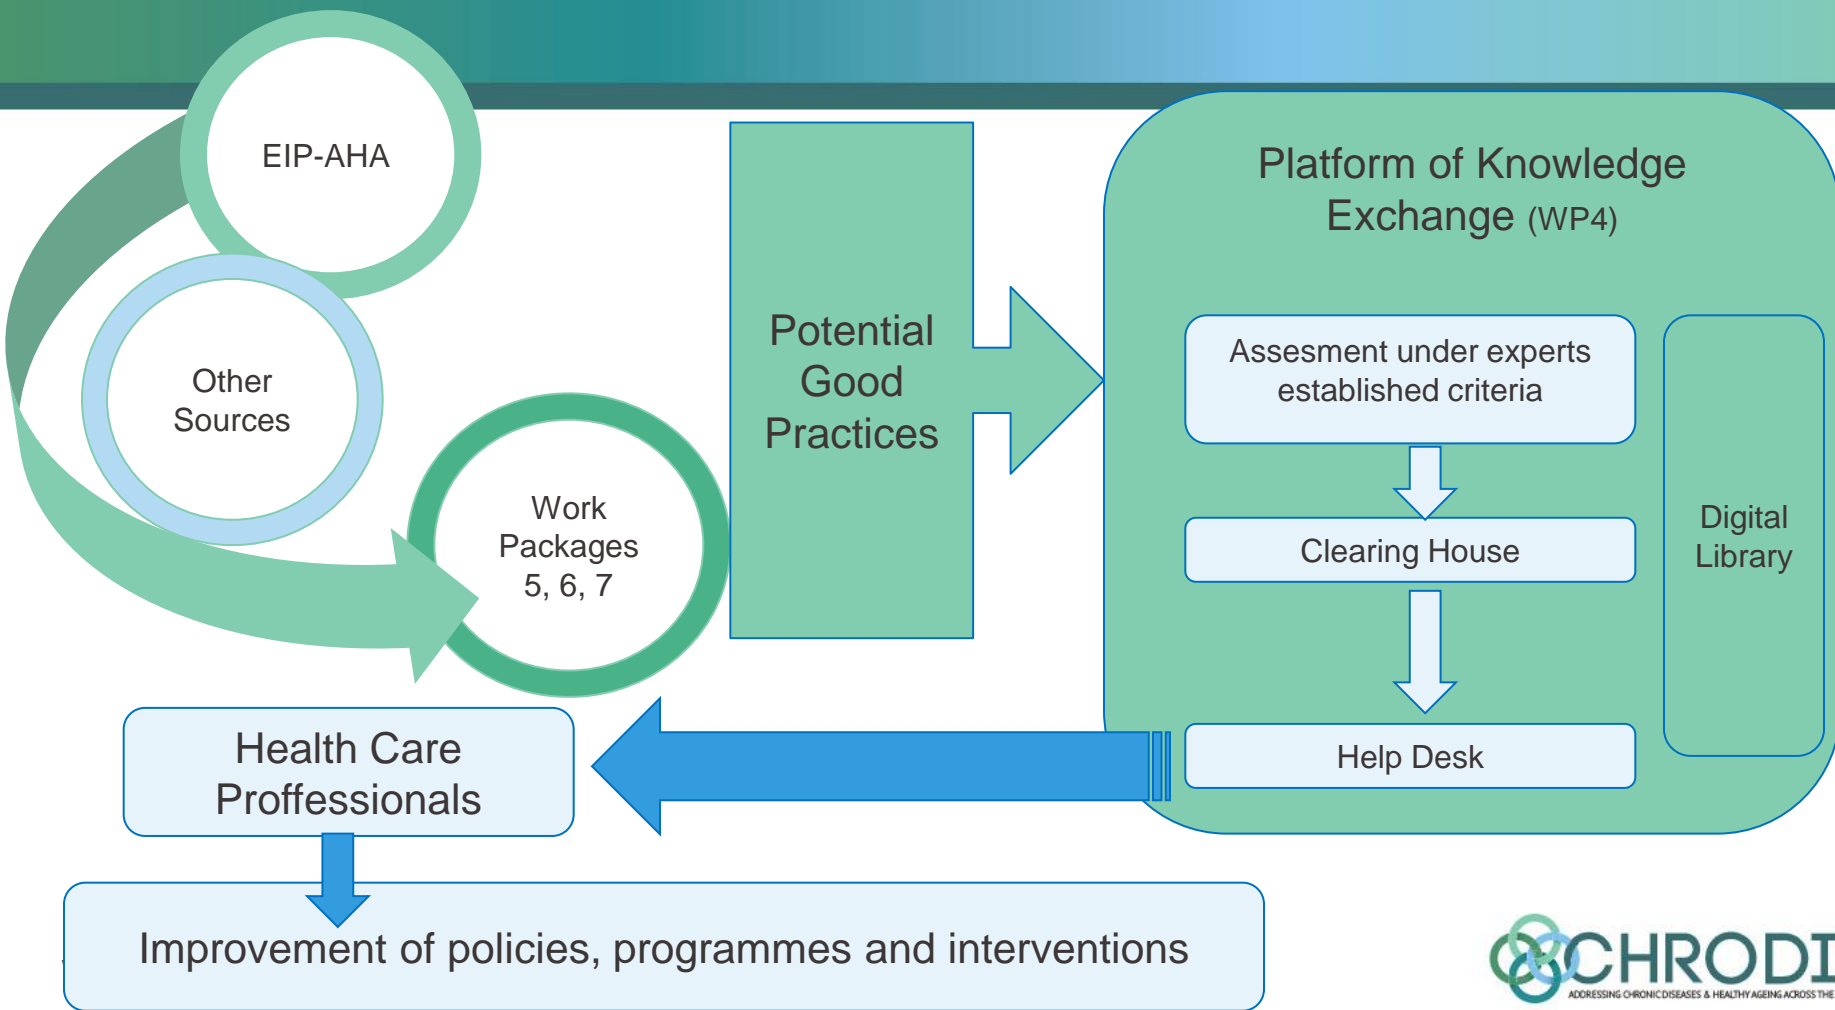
EIP-AHA

Other Sources

Work Packages 5, 6, 7

Potential Good Practices

Platform of Knowledge Exchange (WP4)

Assesment under experts established criteria

Clearing House

Help Desk

Digital Library

Health Care Proffessionals

Improvement of policies, programmes and interventions

CHRODI

ADDRESSING CHRONIC DISEASES & HEALTHY AGEING ACROSS THE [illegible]